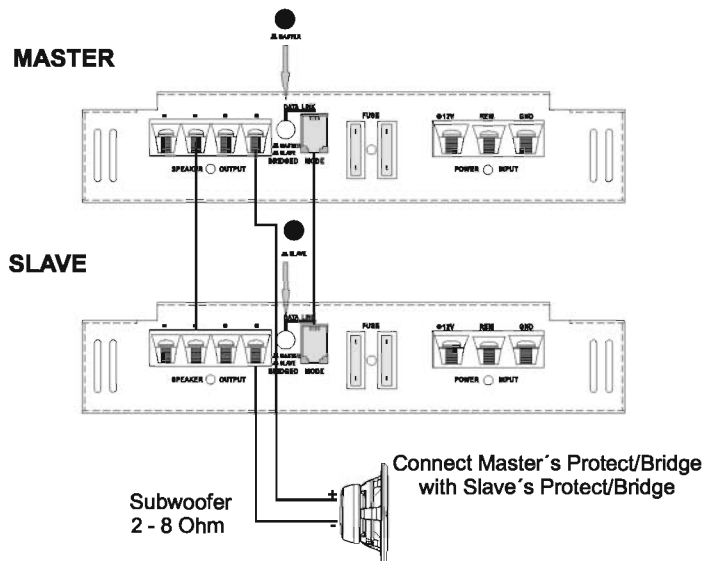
MASTER

JL MASTER

DATA LINK

FUSE

+12V REM GND

SPEAKER OUTPUT

JL MASTER JL SLAVE BRIDGED

MODE

POWER INPUT

SLAVE

JL SLAVE

DATA LINK

FUSE

+12V REM GND

SPEAKER OUTPUT

JL MASTER JL SLAVE BRIDGED

MODE

POWER INPUT

Connect Master´s Protect/Bridge with Slave´s Protect/Bridge

Subwoofer 2 - 8 Ohm

+

-